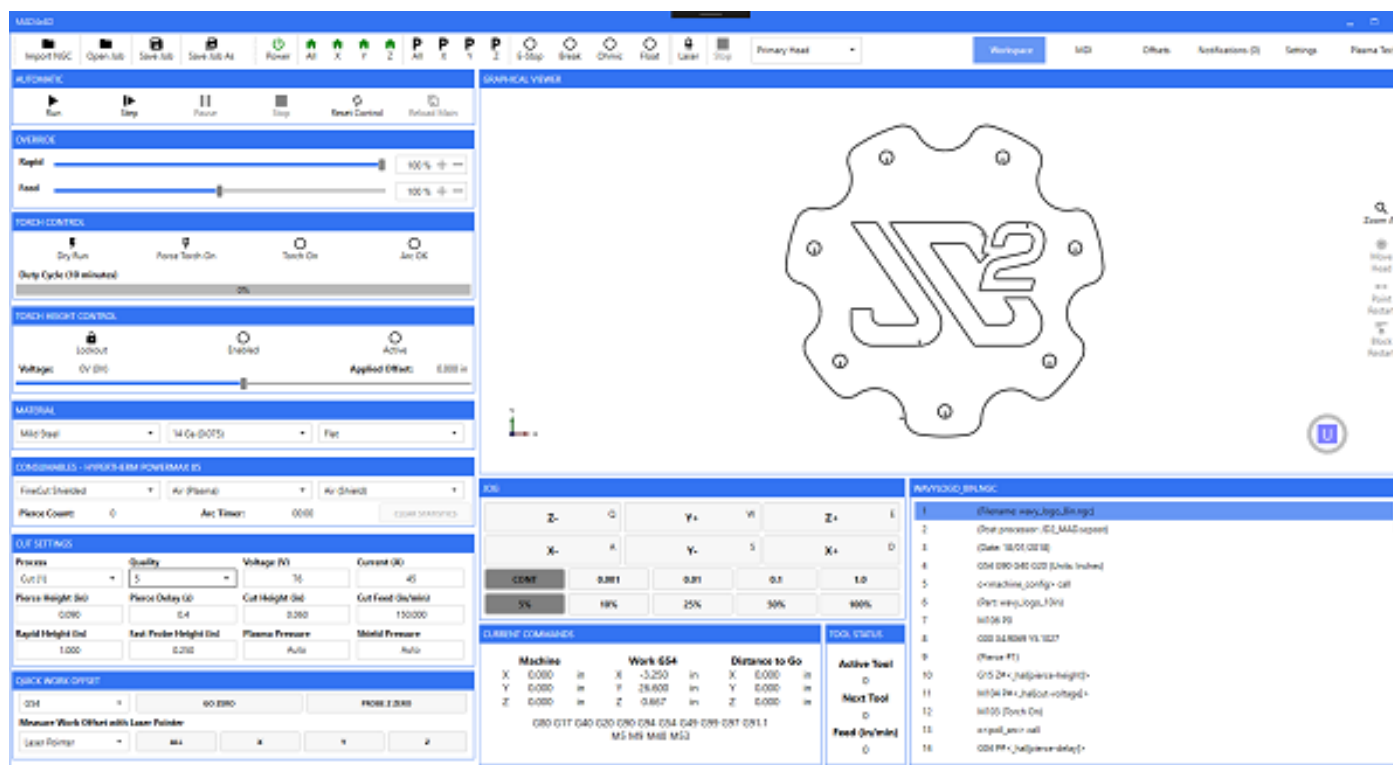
MASSoMD

Import NGC Open Job Save Job Save Job As Power All X Y Z All X Y Z E-Stop Break Ohmic Float Laser Stop Primary Head

Workspace MDI Offsets Notifications (0) Settings Plasma Tec

AUTOMATIC

Run Step Pause Stop Reset Control Reload Main

OVERRIDE

Rapid 100 %

Feed 100 %

TORCH CONTROL

Dry Run Force Torch On Torch On Arc OK

Duty Cycle (10 minutes)

0%

TORCH HEIGHT CONTROL

Lockout Enabled Active

Voltage: 0V (0V) Applied Offset: 0.000 in

MATERIAL

Mild Steel 14 Ga (0.075) Flat

CONSUMABLES - HYPERTHERM POWERMAX 85

FineCut Shielded Air (Plasma) Air (Shield)

Pierce Count: 0 Arc Timer: 00:00 CLEAR STATISTICS

CUT SETTINGS

| Process | Quality | Voltage (V) | Current (A) |
|---|---|---|---|
| Cut (1) | 5 | 76 | 45 |
| Pierce Height (in) | Pierce Delay (s) | Cut Height (in) | Cut Feed (in/min) |
| 0.090 | 0.4 | 0.060 | 150.000 |
| Rapid Height (in) | Fast Probe Height (in) | Plasma Pressure | Shield Pressure |
| 1.000 | 0.250 | Auto | Auto |

QUICK WORK OFFSET

G54 GO ZERO PROBE Z ZERO

Measure Work Offset with Laser Pointer

Laser Pointer ALL X Y Z

GRAPHICAL VIEWER

Zoom A Move Head Point Restart Block Restart

JOG

Z- Q Y+ W Z+ E
X- A Y- S X+ D
CONT 0.001 0.01 0.1 1.0
5% 10% 25% 50% 100%

CURRENT COMMANDS

Machine Work G54 Distance to Go
X 0.000 in X -3.250 in X 0.000 in
Y 0.000 in Y 26.600 in Y 0.000 in
Z 0.000 in Z 0.667 in Z 0.000 in

G80 G17 G40 G20 G90 G94 G54 G49 G99 G97 G91.1
M5 M9 M48 M53

TOOL STATUS

Active Tool
0
Next Tool
0
Feed (in/min)
0

WAVYLOGO_BIN.NGC

1 (Filename: wavy_logo_Bin.ngc)
2 (Post processor: JD2_MAD.sepost)
3 (Date: 18/01/2018)
4 G54 G90 G40 G20 (Units: Inches)
5 o<machine_config> call
6 (Part: wavy_logo_10in)
7 M106 P0
8 G00 X4.9069 Y5.1027
9 (Pierce #1)
10 G15 Z#<_hal[pierce-height]>
11 M1[#4 Z#<_hal[cut-voltage]>
12 M105 (Torch On)
13 o<poll_arc> call
14 G04 P#<_hal[pierce-delay]>